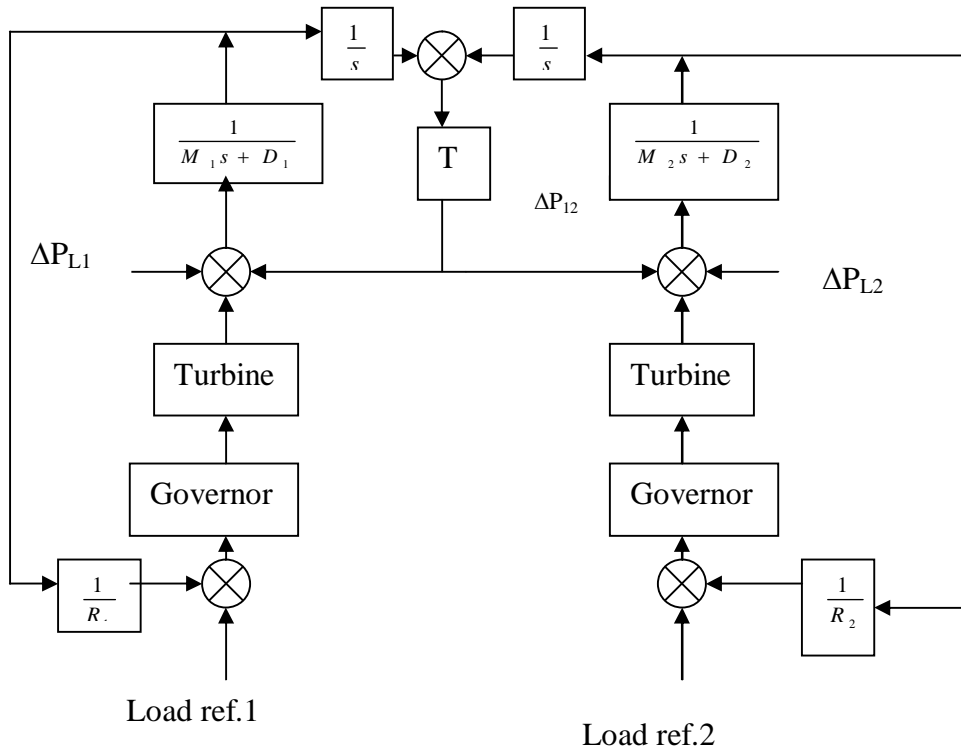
$\frac{1}{s}$

$\frac{1}{s}$

$\frac{1}{M_1 s + D_1}$

T

$\frac{1}{M_2 s + D_2}$

$\Delta P_{12}$

$\Delta P_{L1}$

$\Delta P_{L2}$

Turbine

Turbine

Governor

Governor

$\frac{1}{R_.}$

$\frac{1}{R_2}$

Load ref.1

Load ref.2